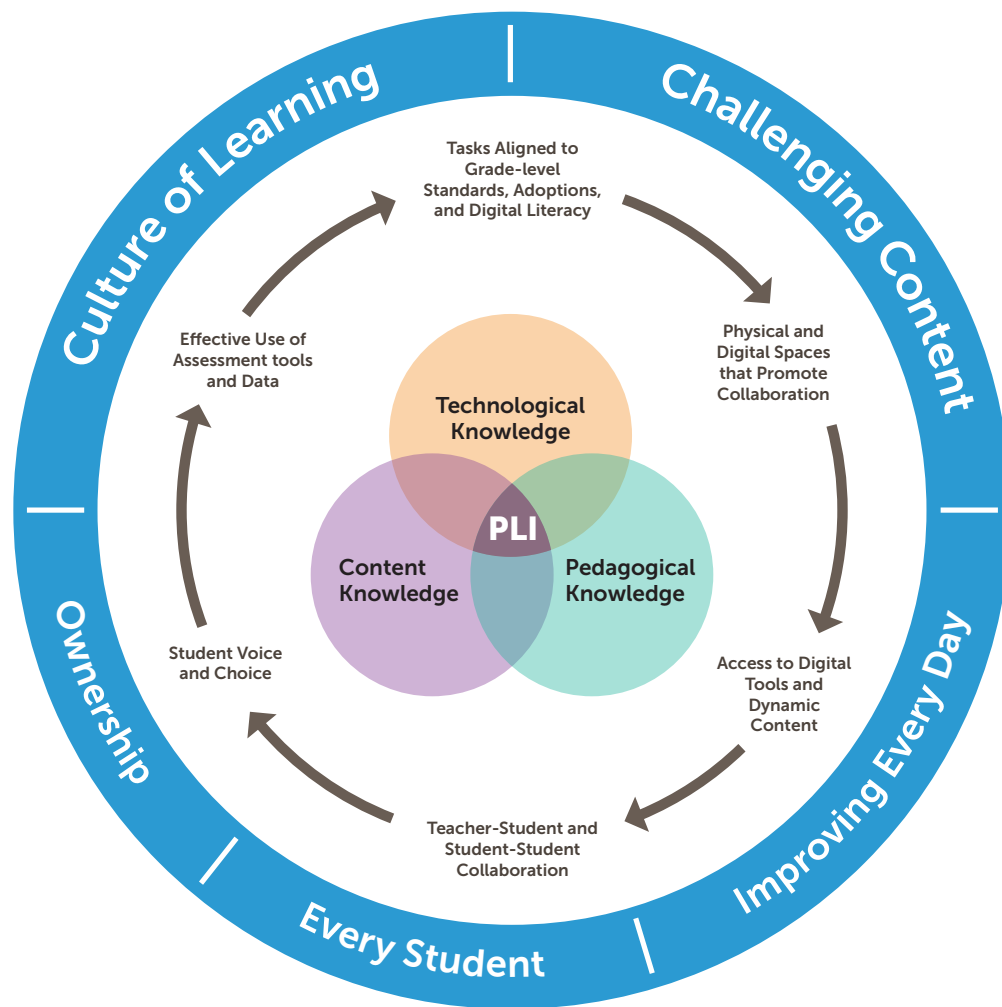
Culture of Learning

Challenging Content

Improving Every Day

Every Student

Ownership

Tasks Aligned to Grade-level Standards, Adoptions, and Digital Literacy

Physical and Digital Spaces that Promote Collaboration

Access to Digital Tools and Dynamic Content

Teacher-Student and Student-Student Collaboration

Student Voice and Choice

Effective Use of Assessment tools and Data

Technological Knowledge

Content Knowledge

Pedagogical Knowledge

PLI